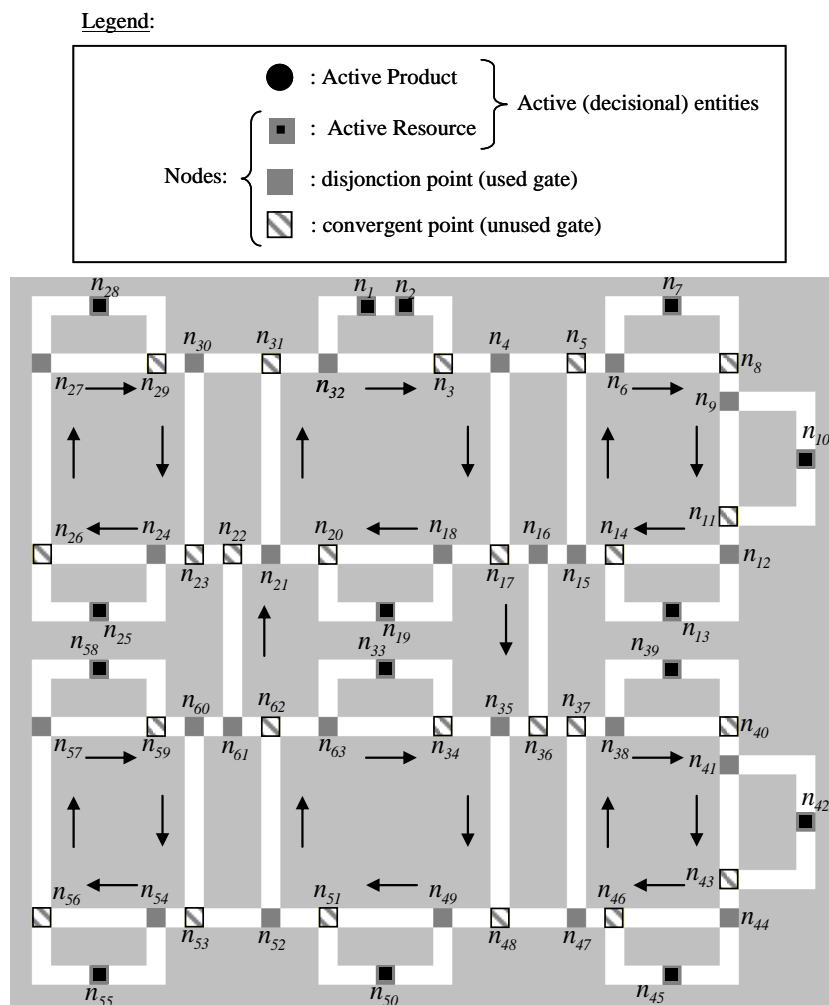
Legend:

: Active Product
: Active Resource
Active (decisional) entities
Nodes:
: disjonction point (used gate)
: convergent point (unused gate)

$n_{28}$ $n_{1}$ $n_{2}$ $n_{7}$
$n_{30}$ $n_{31}$ $n_{4}$ $n_{5}$ $n_{8}$
$n_{27}$ $n_{29}$ $n_{32}$ $n_{3}$ $n_{6}$ $n_{9}$
$n_{10}$
$n_{26}$ $n_{24}$ $n_{22}$ $n_{20}$ $n_{18}$ $n_{16}$ $n_{14}$ $n_{11}$
$n_{23}$ $n_{21}$ $n_{17}$ $n_{15}$ $n_{12}$
$n_{58}$ $n_{25}$ $n_{33}$ $n_{19}$ $n_{39}$ $n_{13}$
$n_{60}$ $n_{62}$ $n_{35}$ $n_{37}$ $n_{40}$
$n_{57}$ $n_{59}$ $n_{61}$ $n_{63}$ $n_{34}$ $n_{36}$ $n_{38}$ $n_{41}$
$n_{42}$
$n_{56}$ $n_{54}$ $n_{51}$ $n_{49}$ $n_{46}$ $n_{43}$
$n_{53}$ $n_{52}$ $n_{48}$ $n_{47}$ $n_{44}$
$n_{55}$ $n_{50}$ $n_{45}$